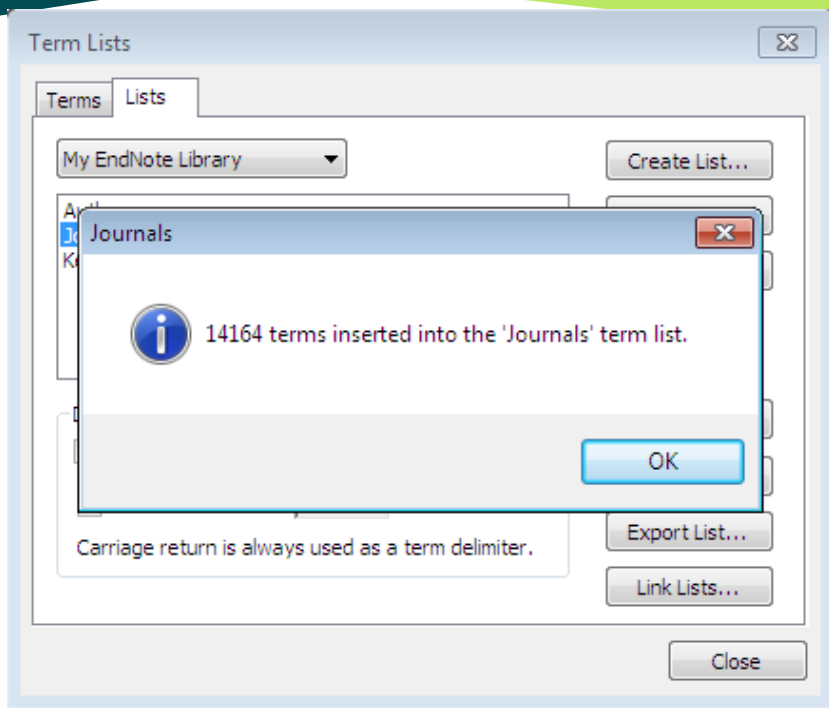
Term Lists

Terms Lists

My EndNote Library

Create List...

Auth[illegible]
Jo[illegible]
Ke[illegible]

Journals

14164 terms inserted into the 'Journals' term list.

OK

Export List...

Carriage return is always used as a term delimiter.

Link Lists...

Close